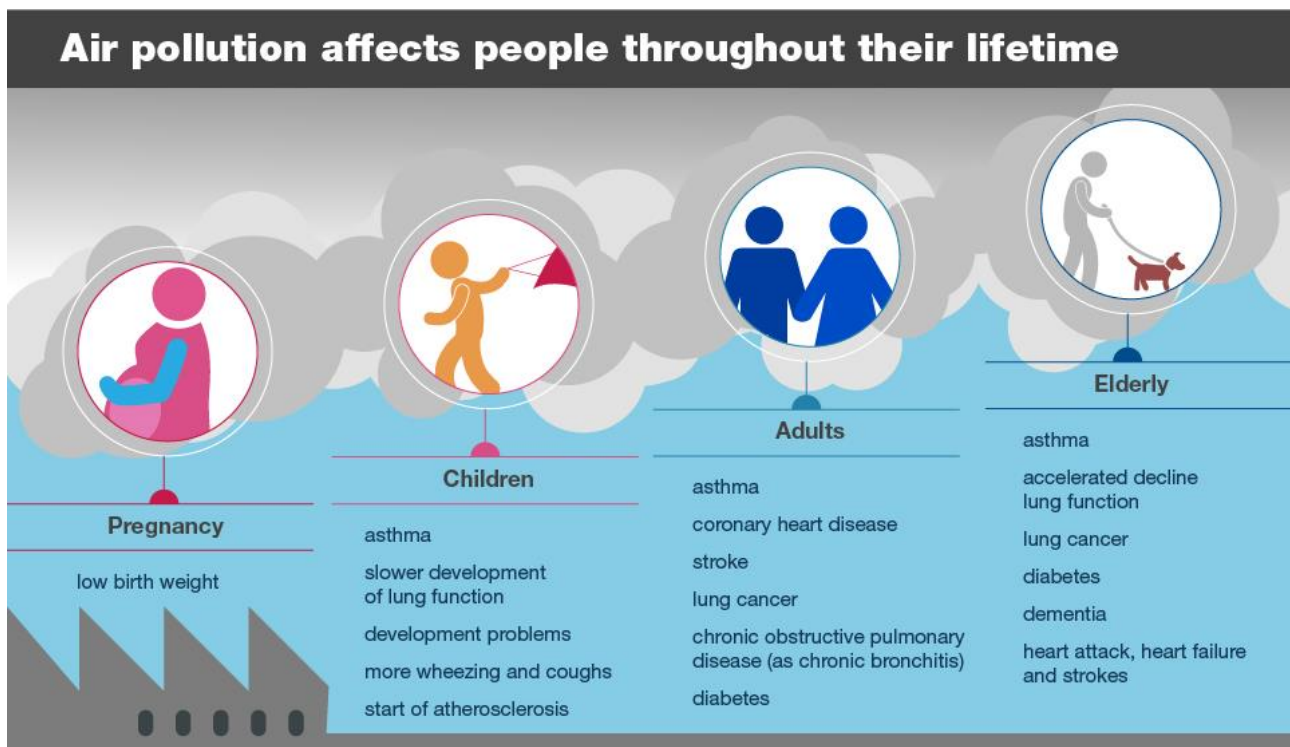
Air pollution affects people throughout their lifetime

Pregnancy

low birth weight

Children

asthma

slower development of lung function

development problems

more wheezing and coughs

start of atherosclerosis

Adults

asthma

coronary heart disease

stroke

lung cancer

chronic obstructive pulmonary disease (as chronic bronchitis)

diabetes

Elderly

asthma

accelerated decline lung function

lung cancer

diabetes

dementia

heart attack, heart failure and strokes